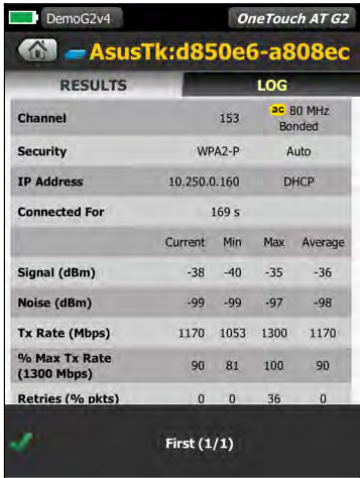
DemoG2v4

OneTouch AT G2

AsusTk:d850e6-a808ec

RESULTS

LOG

| Channel | | 153 | ac 80 MHz Bonded | |
|---|---|---|---|---|
| Security | | WPA2-P | Auto | |
| IP Address | | 10.250.0.160 | DHCP | |
| Connected For | | 169 s | | |
| | Current | Min | Max | Average |
| Signal (dBm) | -38 | -40 | -35 | -36 |
| Noise (dBm) | -99 | -99 | -97 | -98 |
| Tx Rate (Mbps) | 1170 | 1053 | 1300 | 1170 |
| % Max Tx Rate (1300 Mbps) | 90 | 81 | 100 | 90 |
| Retries (% pkts) | 0 | 0 | 36 | 0 |

First (1/1)